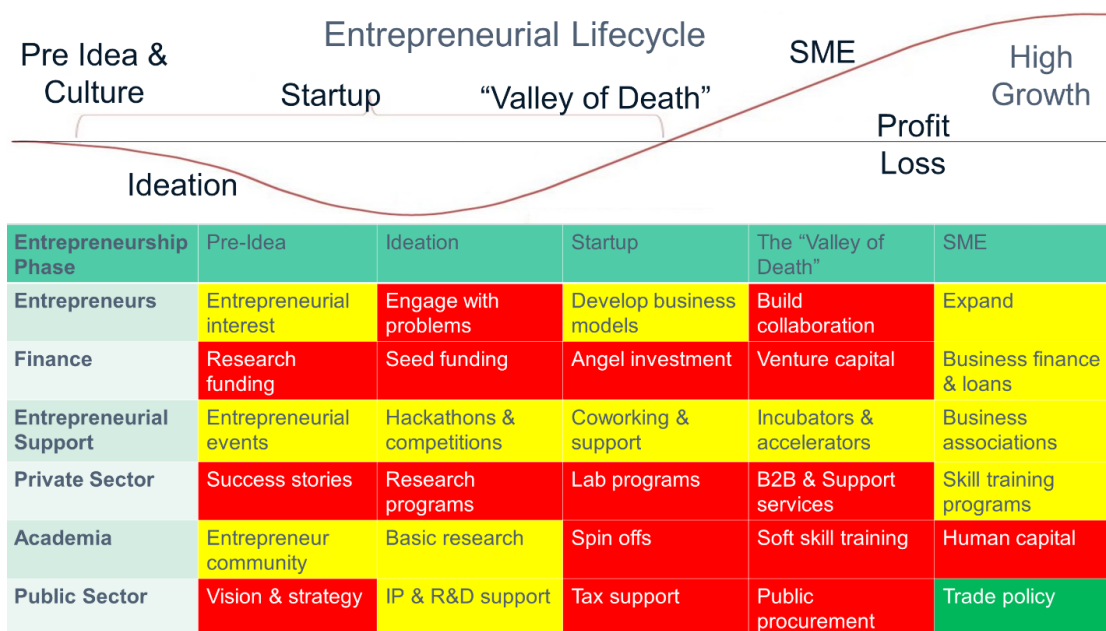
Entrepreneurial Lifecycle

Pre Idea & Culture

Startup

"Valley of Death"

SME

High Growth

Profit

Loss

Ideation

| Entrepreneurship Phase | Pre-Idea | Ideation | Startup | The "Valley of Death" | SME |
|---|---|---|---|---|---|
| Entrepreneurs | Entrepreneurial interest | Engage with problems | Develop business models | Build collaboration | Expand |
| Finance | Research funding | Seed funding | Angel investment | Venture capital | Business finance & loans |
| Entrepreneurial Support | Entrepreneurial events | Hackathons & competitions | Coworking & support | Incubators & accelerators | Business associations |
| Private Sector | Success stories | Research programs | Lab programs | B2B & Support services | Skill training programs |
| Academia | Entrepreneur community | Basic research | Spin offs | Soft skill training | Human capital |
| Public Sector | Vision & strategy | IP & R&D support | Tax support | Public procurement | Trade policy |